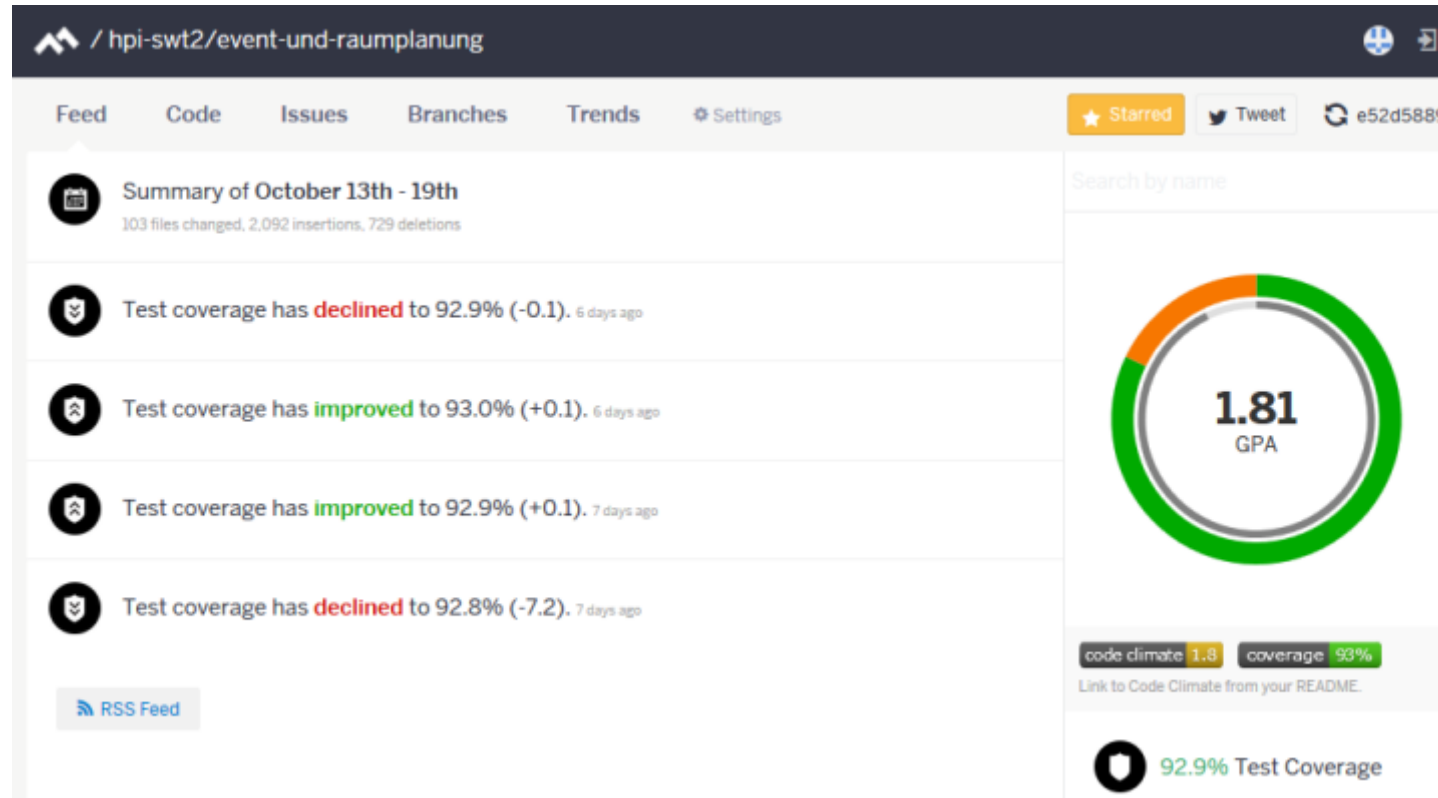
/ hpi-swt2/event-und-raumplanung

Feed Code Issues Branches Trends Settings

Starred Tweet e52d588

Summary of October 13th - 19th
103 files changed, 2,092 insertions, 729 deletions

Test coverage has declined to 92.9% (-0.1). 6 days ago

Test coverage has improved to 93.0% (+0.1). 6 days ago

Test coverage has improved to 92.9% (+0.1). 7 days ago

Test coverage has declined to 92.8% (-7.2). 7 days ago

RSS Feed

Search by name

1.81
GPA

code climate 1.8 coverage 93%
Link to Code Climate from your README.

92.9% Test Coverage